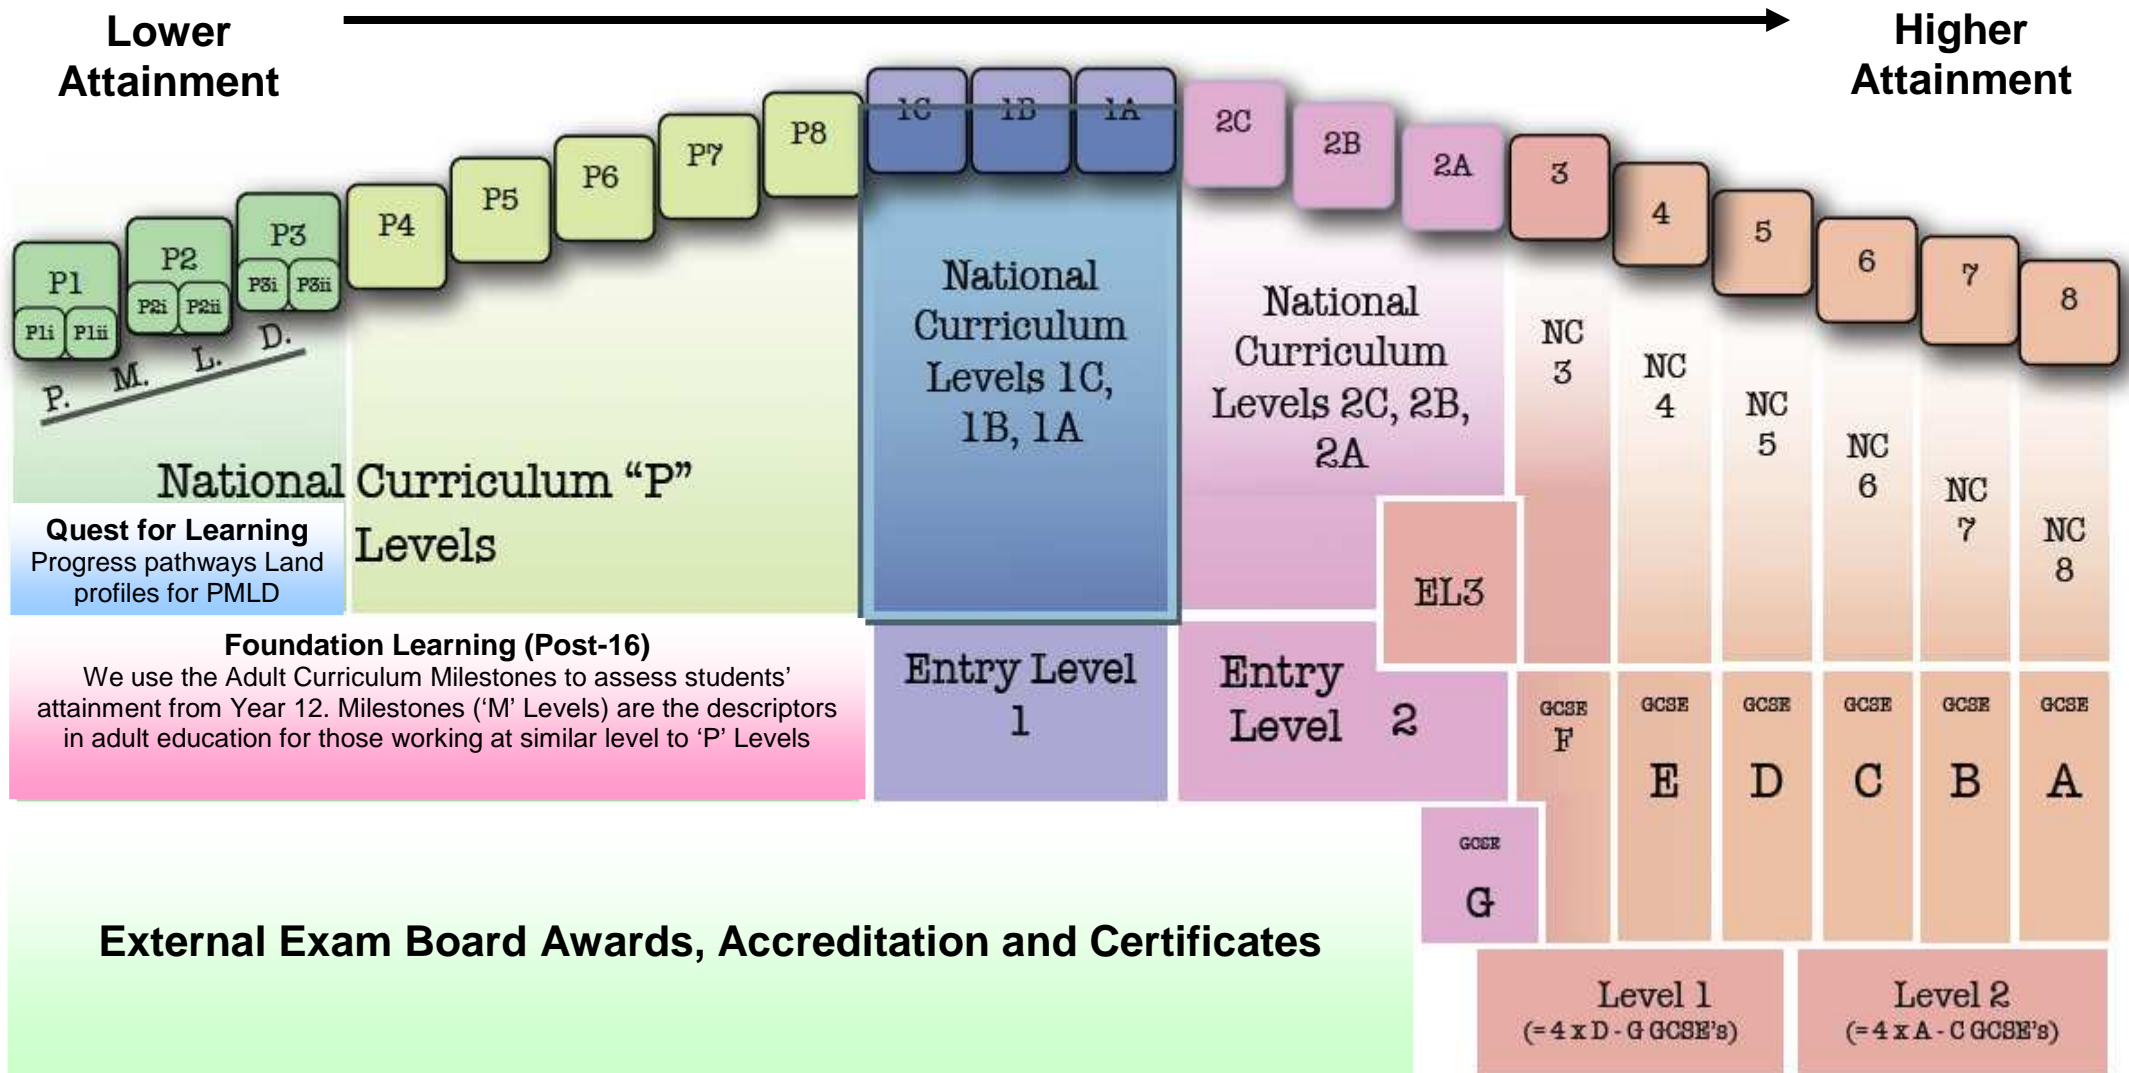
Lower Attainment

Higher Attainment

P1
P1i P1ii
P2
P2i P2ii
P3
P3i P3ii
P4
P5
P6
P7
P8
1C
1B
1A
2C
2B
2A
3
4
5
6
7
8

P. M. L. D.

National Curriculum "P" Levels

Quest for Learning
Progress pathways Land profiles for PMLD

National Curriculum Levels 1C, 1B, 1A

National Curriculum Levels 2C, 2B, 2A

NC 3
NC 4
NC 5
NC 6
NC 7
NC 8

EL3

Foundation Learning (Post-16)
We use the Adult Curriculum Milestones to assess students' attainment from Year 12. Milestones ('M' Levels) are the descriptors in adult education for those working at similar level to 'P' Levels

Entry Level 1

Entry Level 2

GCSE F
GCSE E
GCSE D
GCSE C
GCSE B
GCSE A

GCSE G

External Exam Board Awards, Accreditation and Certificates

Level 1
(=4 x D - G GCSE's)

Level 2
(=4 x A - C GCSE's)